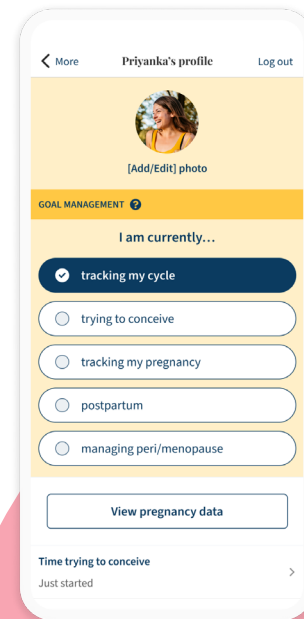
More

Priyanka's profile

Log out

[Add/Edit] photo

GOAL MANAGEMENT

I am currently…

tracking my cycle

trying to conceive

tracking my pregnancy

postpartum

managing peri/menopause

View pregnancy data

Time trying to conceive

Just started